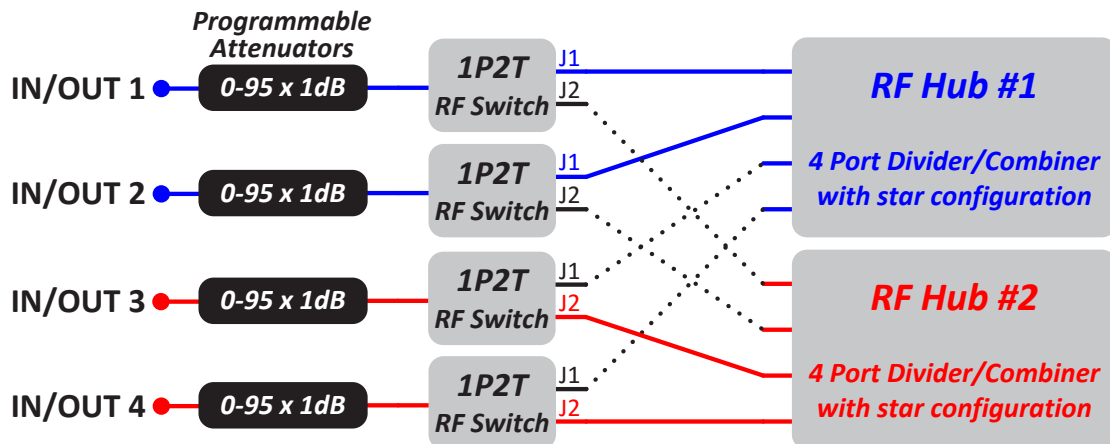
Programmable Attenuators

IN/OUT 1
0-95 x 1dB
1P2T RF Switch
J1
J2

IN/OUT 2
0-95 x 1dB
1P2T RF Switch
J1
J2

IN/OUT 3
0-95 x 1dB
1P2T RF Switch
J1
J2

IN/OUT 4
0-95 x 1dB
1P2T RF Switch
J1
J2

RF Hub #1
4 Port Divider/Combiner with star configuration

RF Hub #2
4 Port Divider/Combiner with star configuration